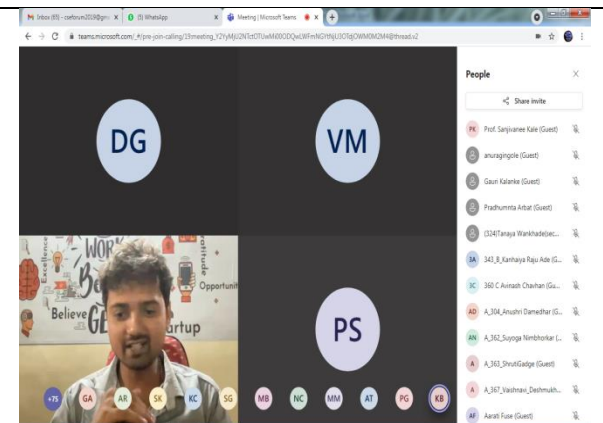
M Inbox (65) - cseforum2019@gm ×
(5) WhatsApp ×
Meeting | Microsoft Teams ×
teams.microsoft.com/_#/pre-join-calling/19:meeting_Y2YyMjU2NTctOTUwMi00ODQxLWFmNGYtNjU3OTdjOWM0M2M4@thread.v2

DG
VM
PS

Excellence
WORK
Believe
Opportuni
gratitude
tartup

+75 GA AR SK KC SG MB NC MM AT PG KB

People
Share invite
PK Prof. Sanjivanee Kale (Guest)
anuragingole (Guest)
Gauri Kalanke (Guest)
Pradhumnta Arbat (Guest)
(324)Tanaya Wankhade(sec...
3A 343_B_Kanhaiya Raju Ade (G...
3C 360 C Avinash Chavhan (Gu...
AD A_304_Anushri Damedhar (G...
AN A_362_Suyoga Nimbhorkar (...
A A_363_ShrutiGadge (Guest)
A A_367_Vaishnav_Deshmukh...
AF Aarati Fuse (Guest)